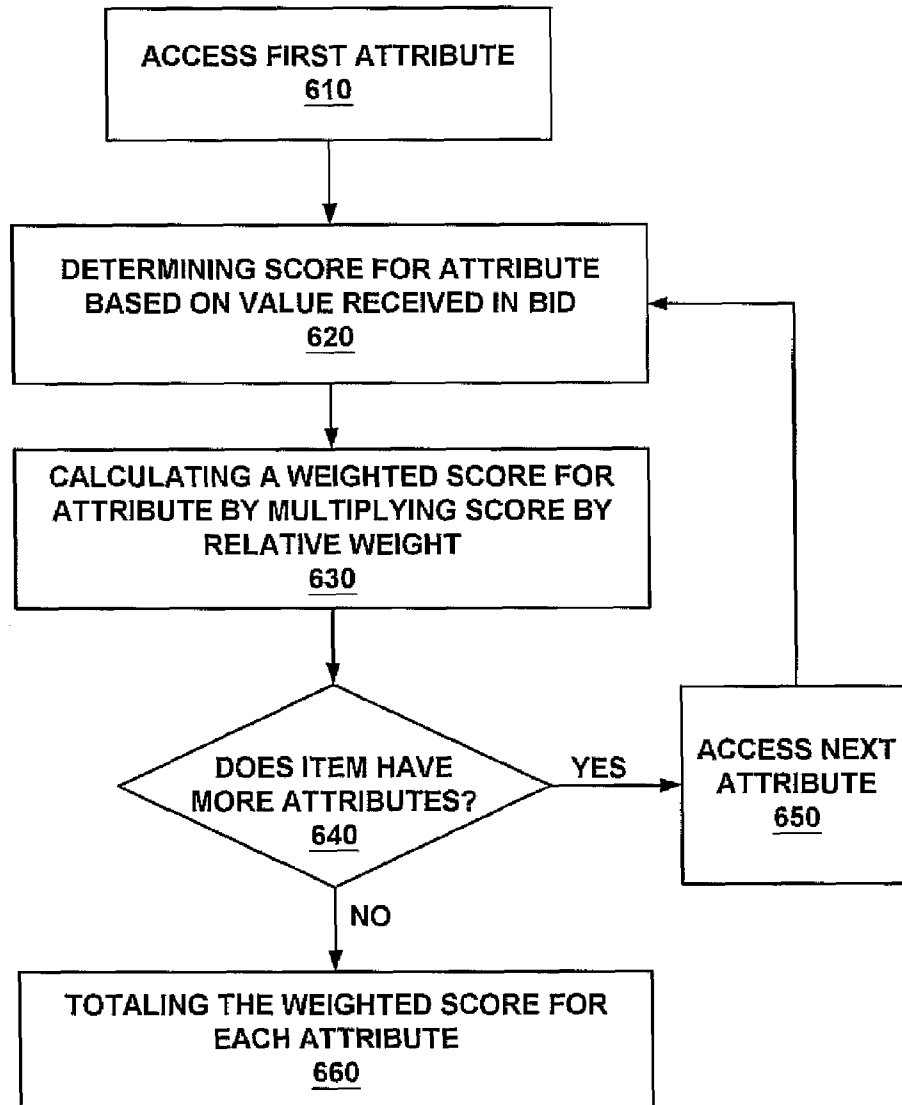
ACCESS FIRST ATTRIBUTE
610

DETERMINING SCORE FOR ATTRIBUTE BASED ON VALUE RECEIVED IN BID
620

CALCULATING A WEIGHTED SCORE FOR ATTRIBUTE BY MULTIPLYING SCORE BY RELATIVE WEIGHT
630

DOES ITEM HAVE MORE ATTRIBUTES?
640

YES

ACCESS NEXT ATTRIBUTE
650

NO

TOTALING THE WEIGHTED SCORE FOR EACH ATTRIBUTE
660